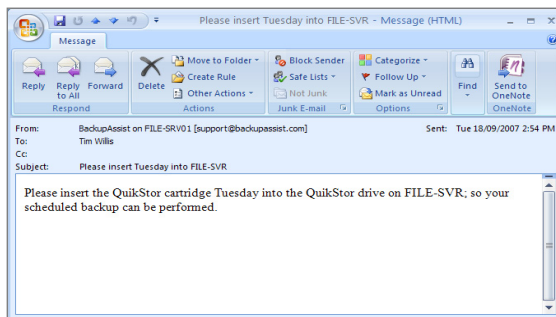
Please insert Tuesday into FILE-SVR - Message (HTML)

Message

Reply
Reply to All
Forward
Respond

Delete
Move to Folder
Create Rule
Other Actions
Actions

Block Sender
Safe Lists
Not Junk
Junk E-mail

Categorize
Follow Up
Mark as Unread
Options

Find

Send to OneNote
OneNote

From: BackupAssist on FILE-SRV01 [support@backupassist.com]
Sent: Tue 18/09/2007 2:54 PM
To: Tim Willis
Cc:
Subject: Please insert Tuesday into FILE-SVR

Please insert the QuikStor cartridge Tuesday into the QuikStor drive on FILE-SVR; so your scheduled backup can be performed.